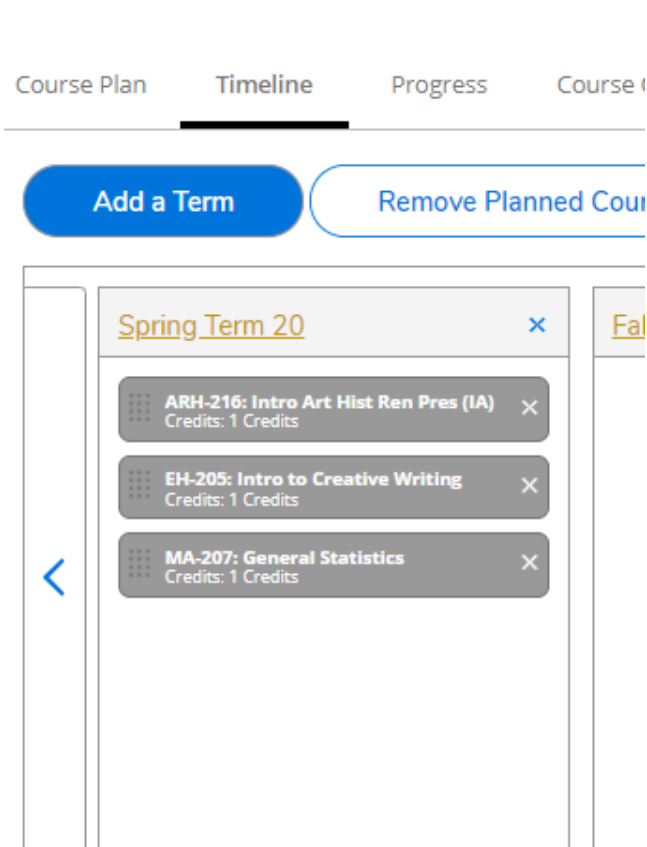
Course Plan Timeline Progress Course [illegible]

Add a Term

Remove Planned Cour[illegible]

Spring Term 20 ×

Fal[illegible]

ARH-216: Intro Art Hist Ren Pres (IA)
Credits: 1 Credits ×

EH-205: Intro to Creative Writing
Credits: 1 Credits ×

MA-207: General Statistics
Credits: 1 Credits ×

<